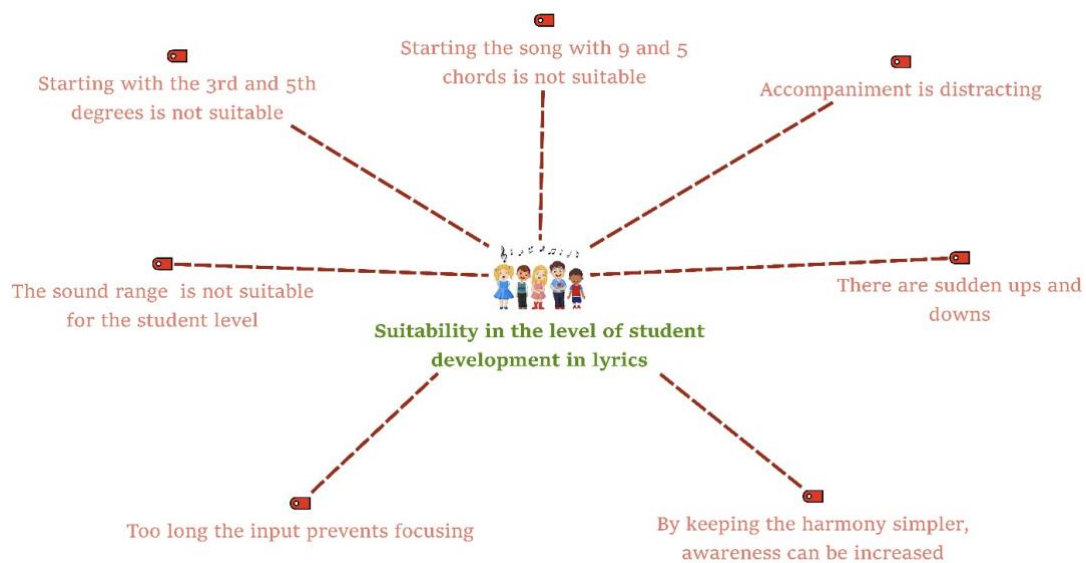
Starting the song with 9 and 5 chords is not suitable

Starting with the 3rd and 5th degrees is not suitable

Accompaniment is distracting

The sound range is not suitable for the student level

There are sudden ups and downs

Suitability in the level of student development in lyrics

Too long the input prevents focusing

By keeping the harmony simpler, awareness can be increased